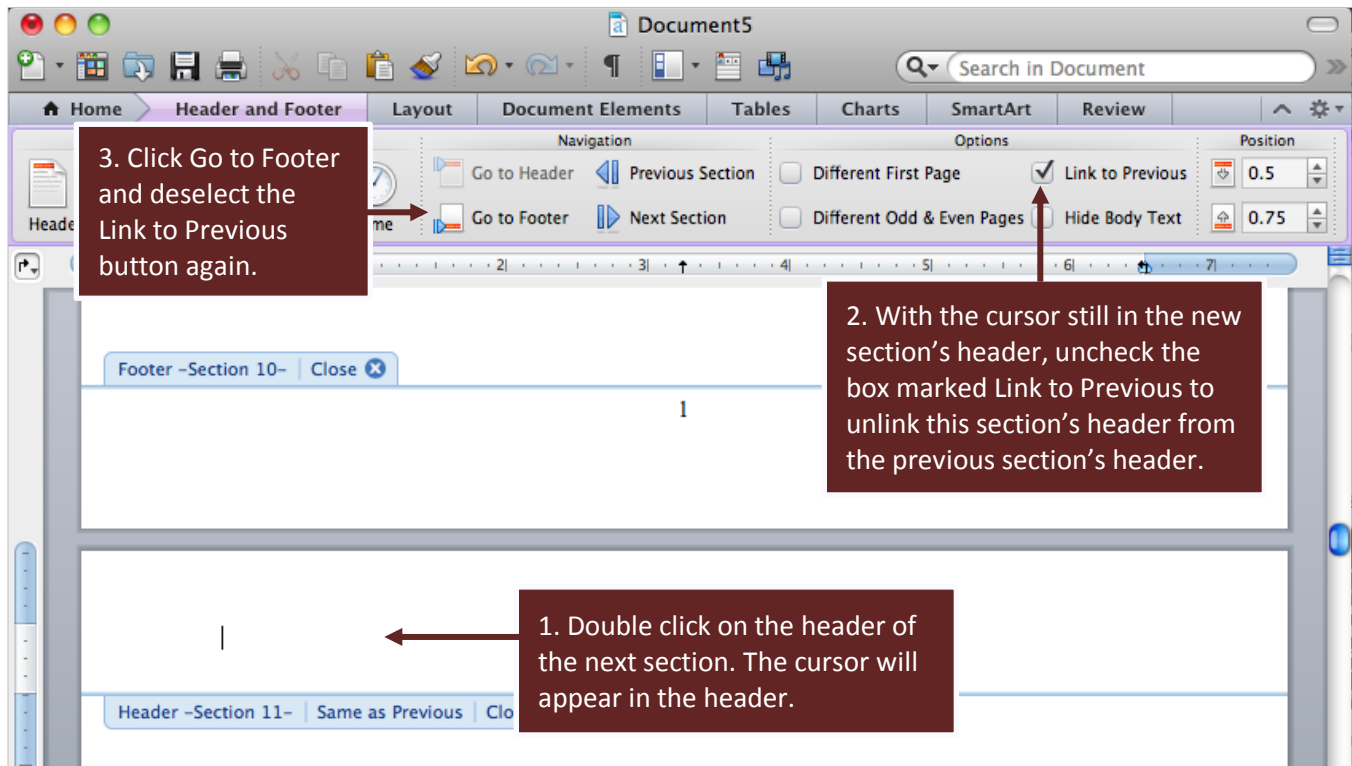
Document5

Search in Document

Home | Header and Footer | Layout | Document Elements | Tables | Charts | SmartArt | Review

Navigation | Options | Position

Heade

me

Go to Header | Previous Section | Different First Page | Link to Previous | 0.5

Go to Footer | Next Section | Different Odd & Even Pages | Hide Body Text | 0.75

3. Click Go to Footer and deselect the Link to Previous button again.

2. With the cursor still in the new section's header, uncheck the box marked Link to Previous to unlink this section's header from the previous section's header.

Footer -Section 10- | Close

1

1. Double click on the header of the next section. The cursor will appear in the header.

Header -Section 11- | Same as Previous | Clo